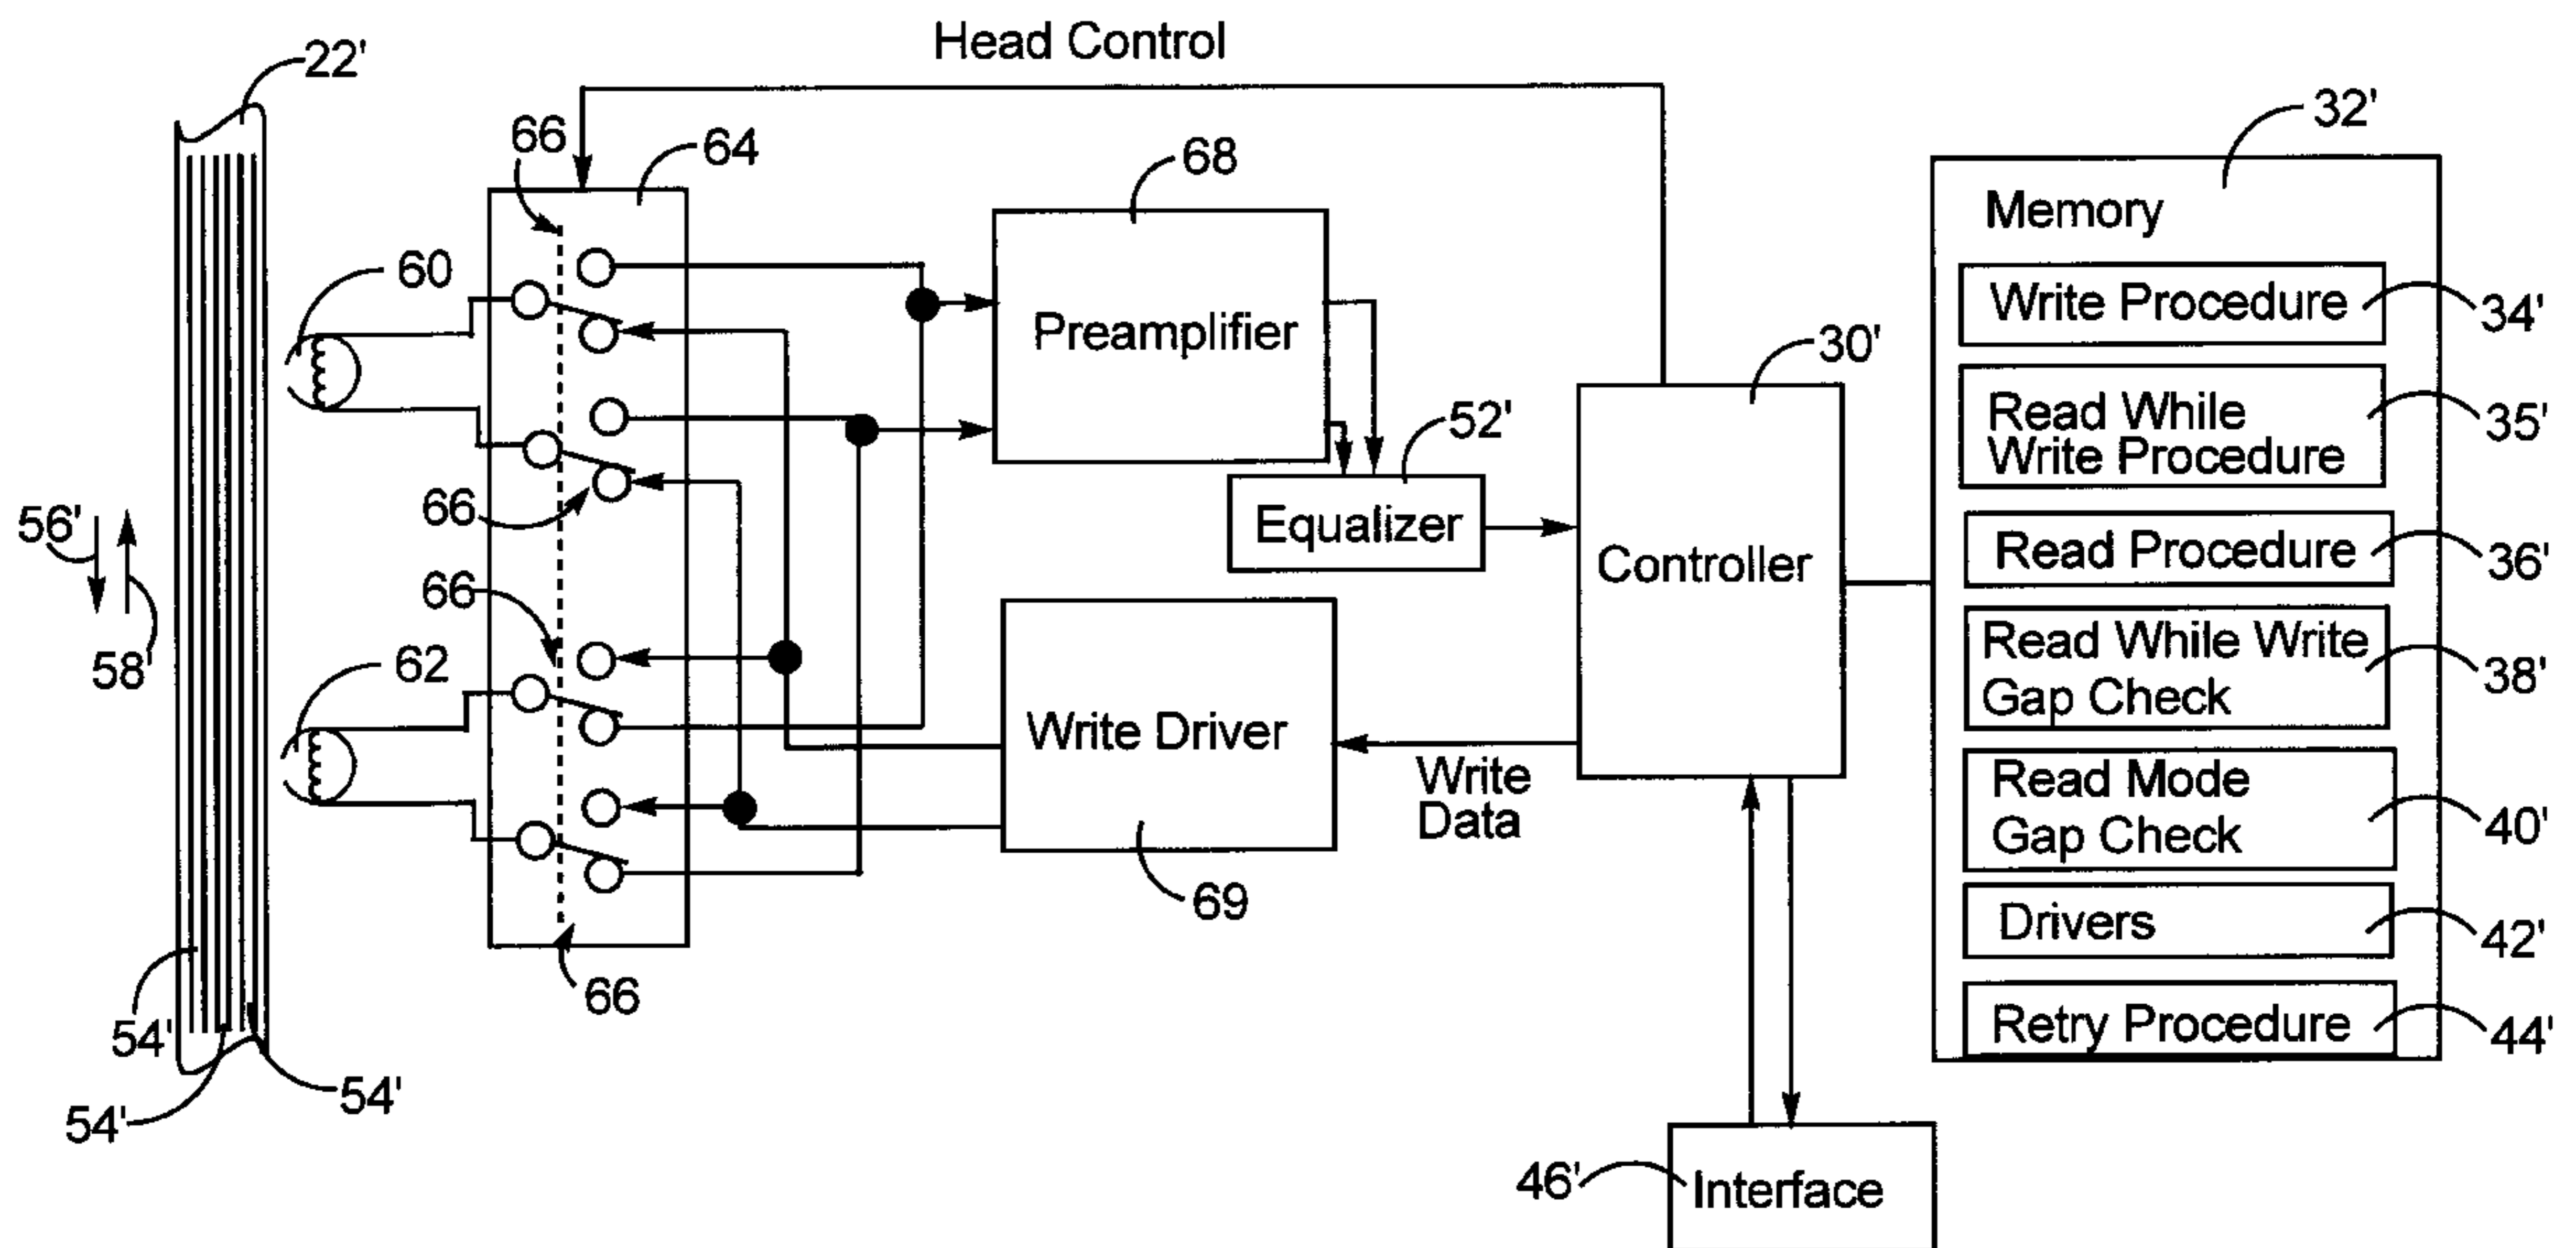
Head Control

22'

66

64

68

32'

Memory

Write Procedure

34'

60

Preamplifier

30'

Read While Write Procedure

35'

52'

66

Equalizer

Controller

Read Procedure

36'

56'

58'

66

62

Read While Write Gap Check

38'

Write Driver

Write Data

Read Mode Gap Check

40'

69

Drivers

42'

66

54'

Retry Procedure

44'

54'

54'

46'

Interface